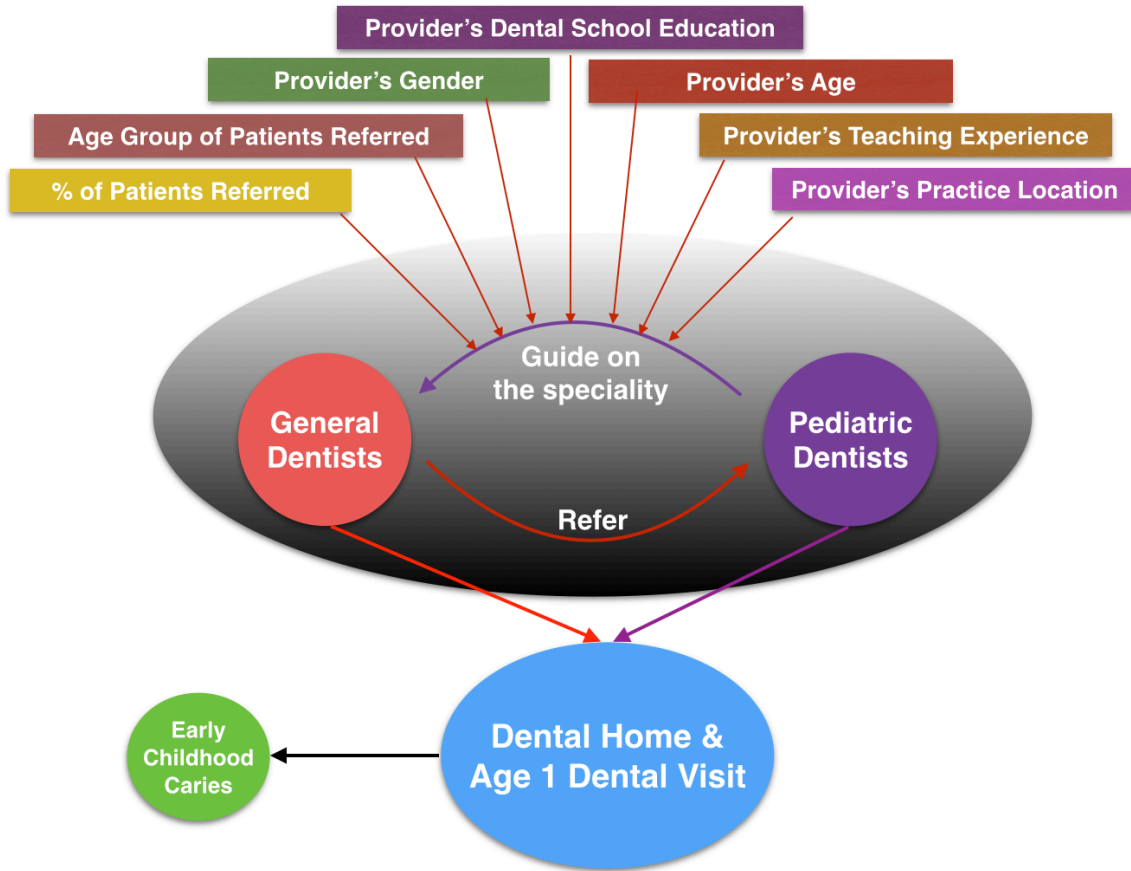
Provider's Dental School Education

Provider's Gender

Provider's Age

Age Group of Patients Referred

Provider's Teaching Experience

% of Patients Referred

Provider's Practice Location

Guide on the speciality

General Dentists

Pediatric Dentists

Refer

Early Childhood Caries

Dental Home & Age 1 Dental Visit